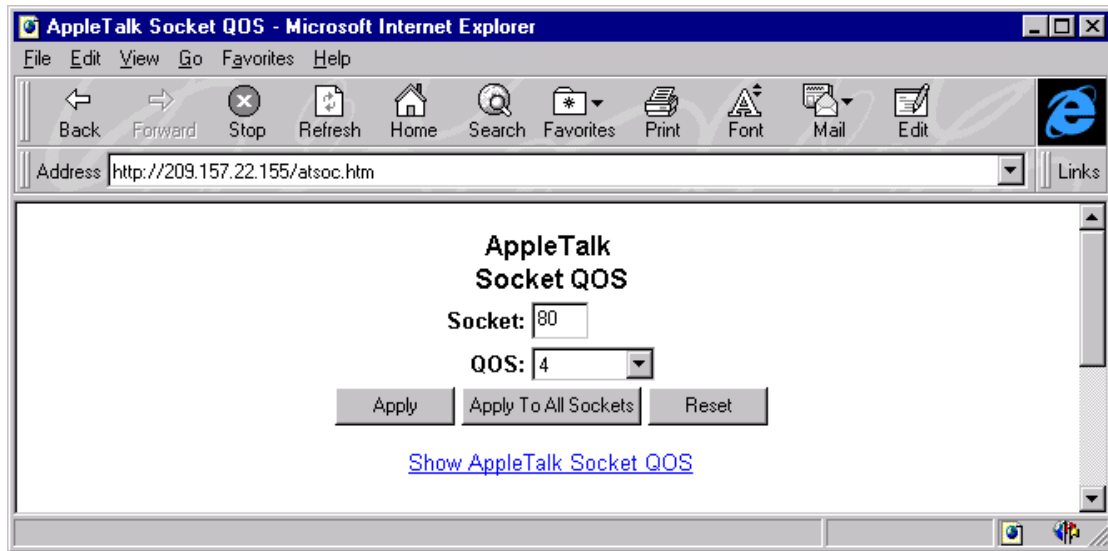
AppleTalk Socket QOS - Microsoft Internet Explorer

File Edit View Go Favorites Help

Back Forward Stop Refresh Home Search Favorites Print Font Mail Edit

Address http://209.157.22.155/atsoc.htm Links

AppleTalk
Socket QOS

Socket: 80

QOS: 4

Apply | Apply To All Sockets | Reset

Show AppleTalk Socket QOS